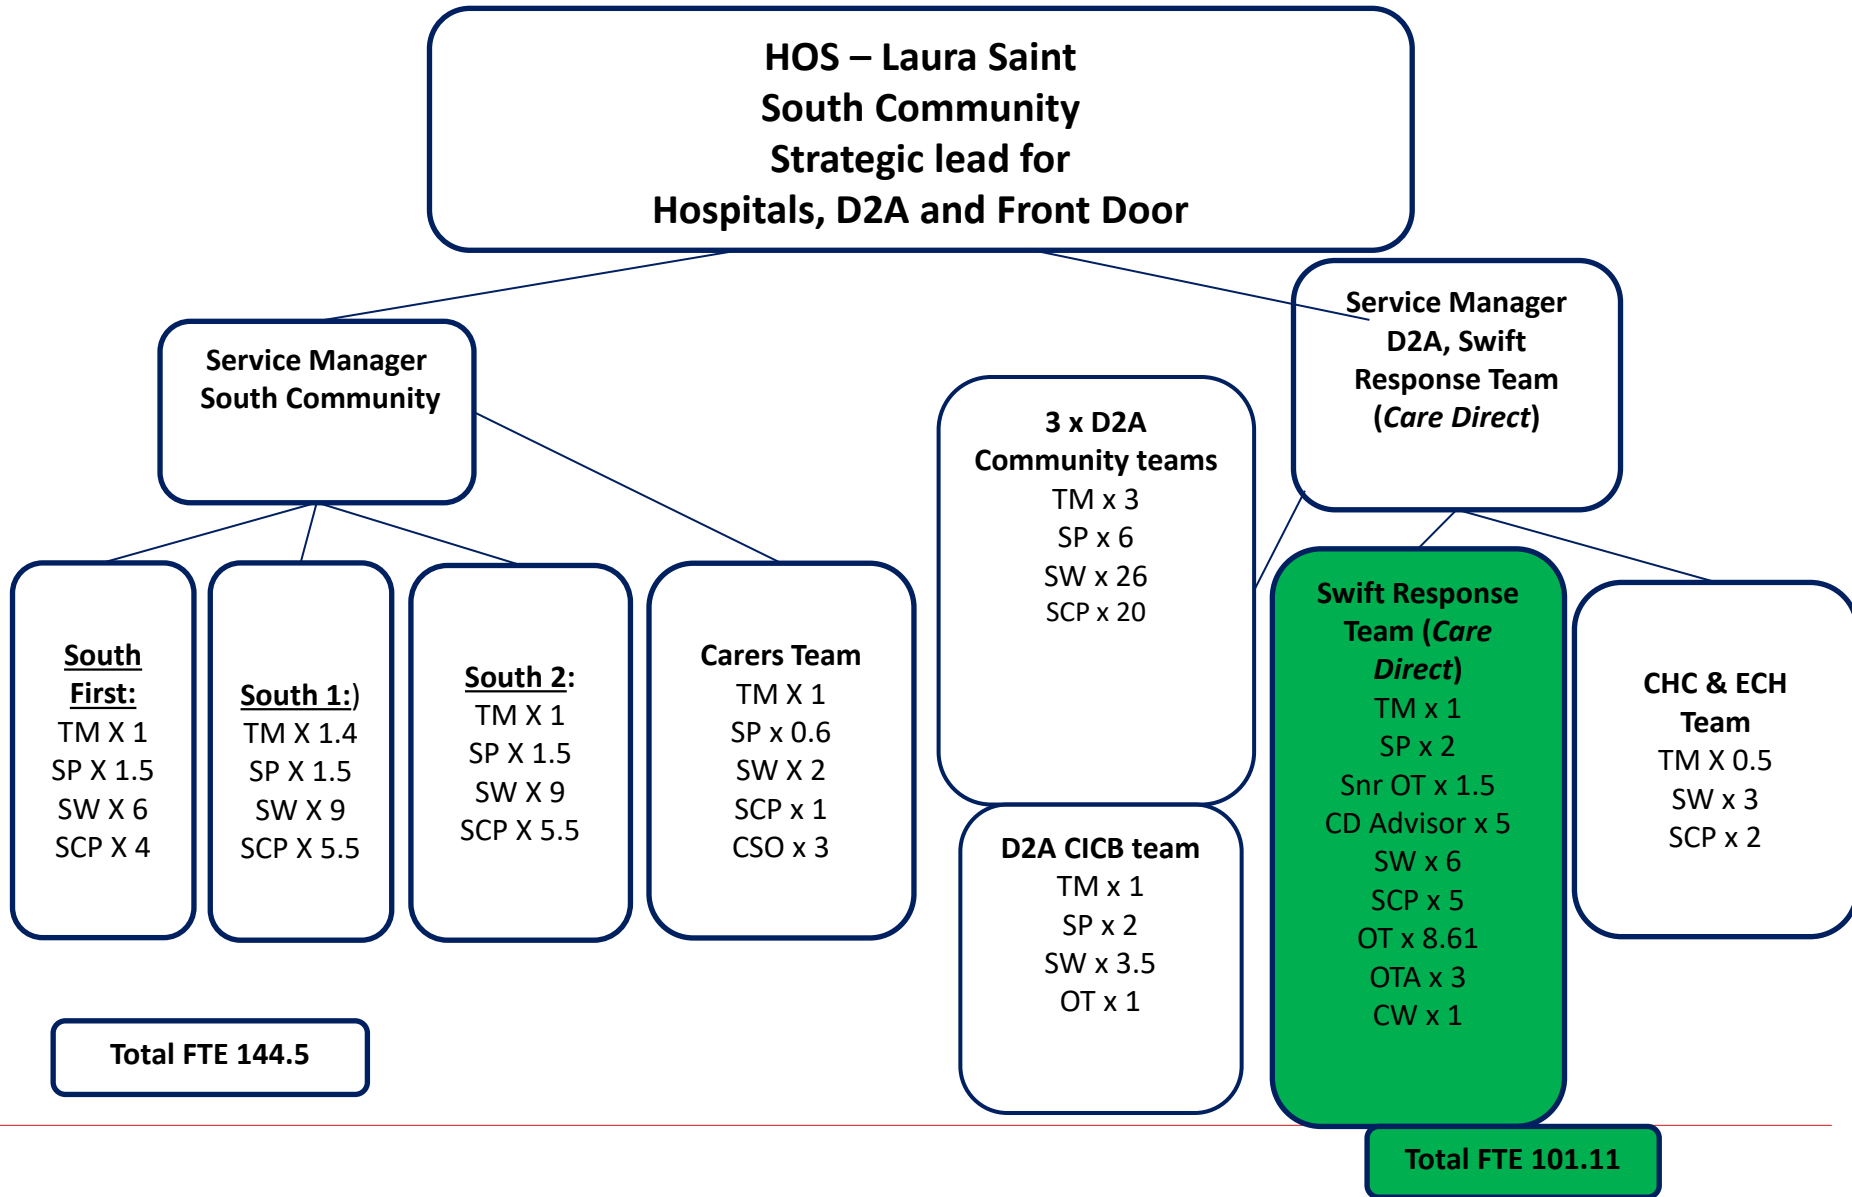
HOS – Laura Saint
South Community
Strategic lead for
Hospitals, D2A and Front Door

Service Manager
South Community

Service Manager
D2A, Swift
Response Team
(*Care Direct*)

South First:
TM X 1
SP X 1.5
SW X 6
SCP X 4

South 1:)
TM X 1.4
SP X 1.5
SW X 9
SCP X 5.5

South 2:
TM X 1
SP X 1.5
SW X 9
SCP X 5.5

Carers Team
TM X 1
SP x 0.6
SW X 2
SCP x 1
CSO x 3

3 x D2A
Community teams
TM x 3
SP x 6
SW x 26
SCP x 20

D2A CICB team
TM x 1
SP x 2
SW x 3.5
OT x 1

Swift Response Team (*Care Direct*)
TM x 1
SP x 2
Snr OT x 1.5
CD Advisor x 5
SW x 6
SCP x 5
OT x 8.61
OTA x 3
CW x 1

CHC & ECH Team
TM X 0.5
SW x 3
SCP x 2

Total FTE 144.5

Total FTE 101.11